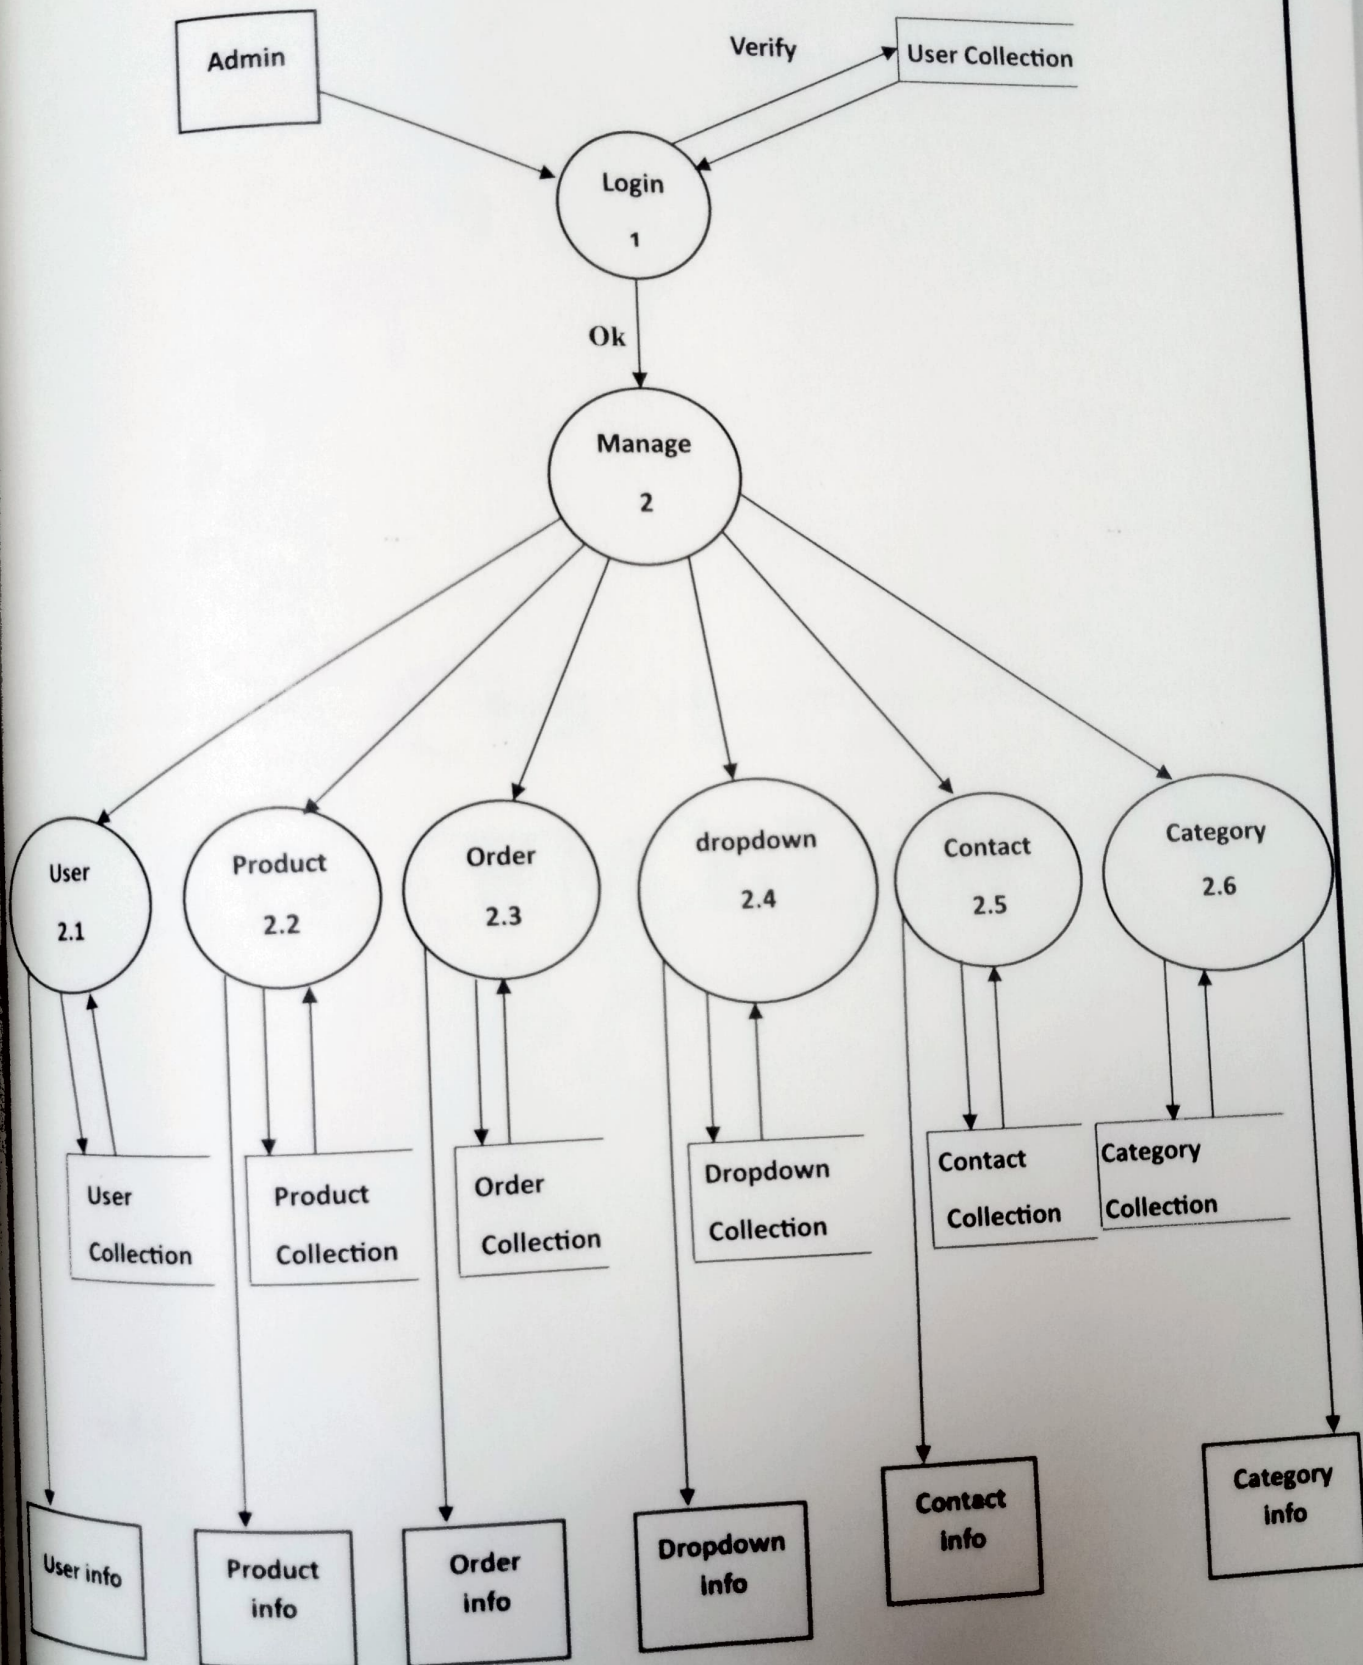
Admin

Verify

User Collection

Login

1

Ok

Manage

2

User

2.1

Product

2.2

Order

2.3

dropdown

2.4

Contact

2.5

Category

2.6

User Collection

Product Collection

Order Collection

Dropdown Collection

Contact Collection

Category Collection

User info

Product info

Order info

Dropdown info

Contact info

Category info